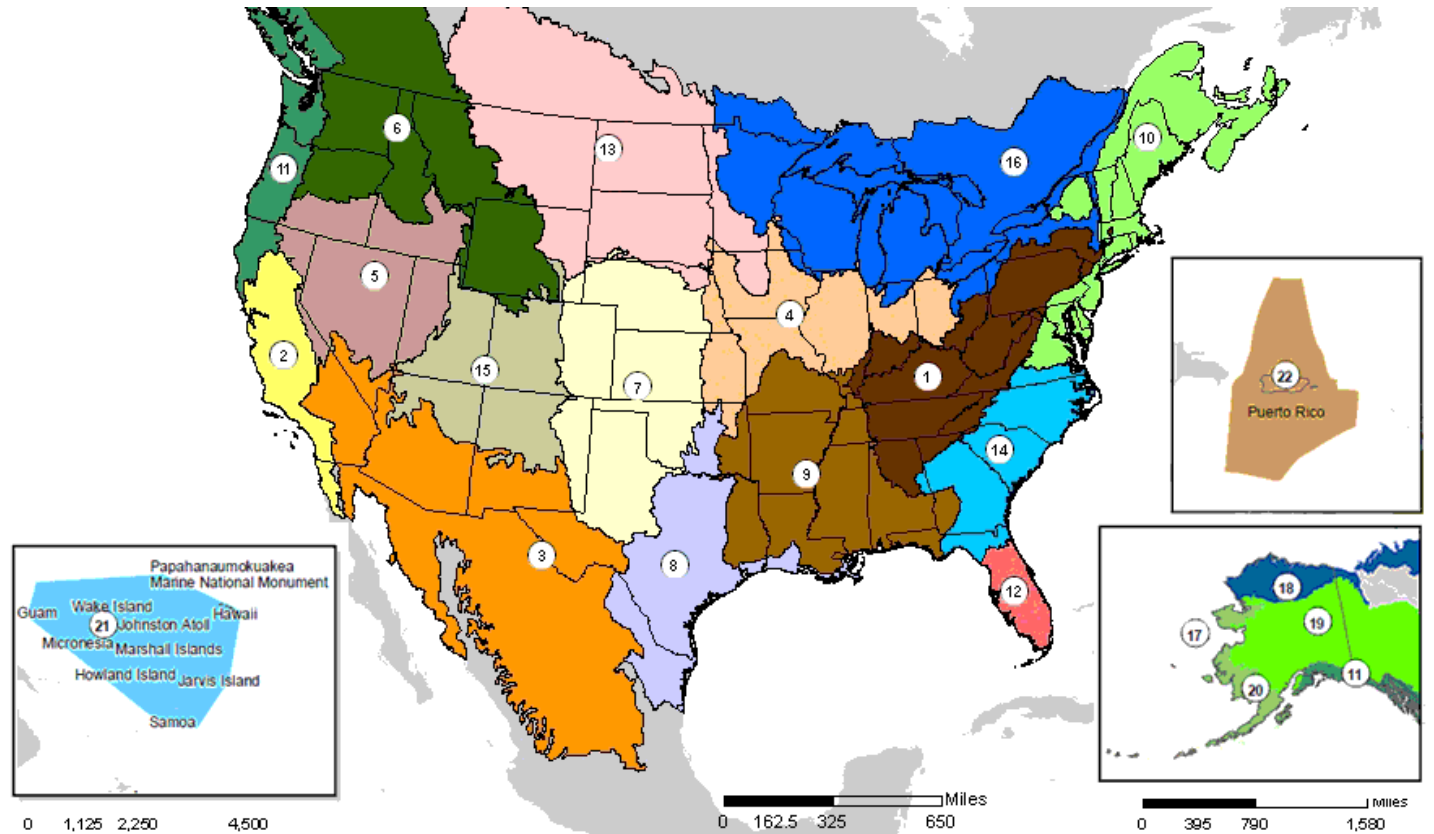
6
13
16
10
11
5
4
2
15
7
1
22
Puerto Rico
14
9
3
8
12
Papahanaumokuakea
Marine National Monument
Guam
Wake Island
Hawaii
21
Johnston Atoll
Micronesia
Marshall Islands
Howland Island
Jarvis Island
Samoa
18
17
19
11
20
0 1,125 2,250 4,500
Miles
0 162.5 325 650
Miles
0 395 790 1,580